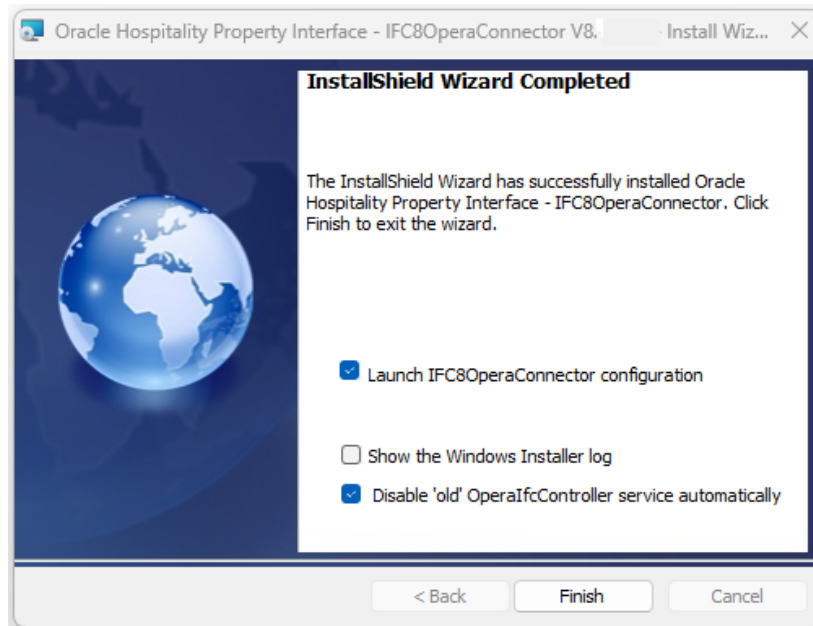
Oracle Hospitality Property Interface - IFC8OperaConnector V8. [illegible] Install Wiz... ×

InstallShield Wizard Completed

The InstallShield Wizard has successfully installed Oracle Hospitality Property Interface - IFC8OperaConnector. Click Finish to exit the wizard.

Launch IFC8OperaConnector configuration

Show the Windows Installer log

Disable 'old' OperaIfcController service automatically

< Back

Finish

Cancel